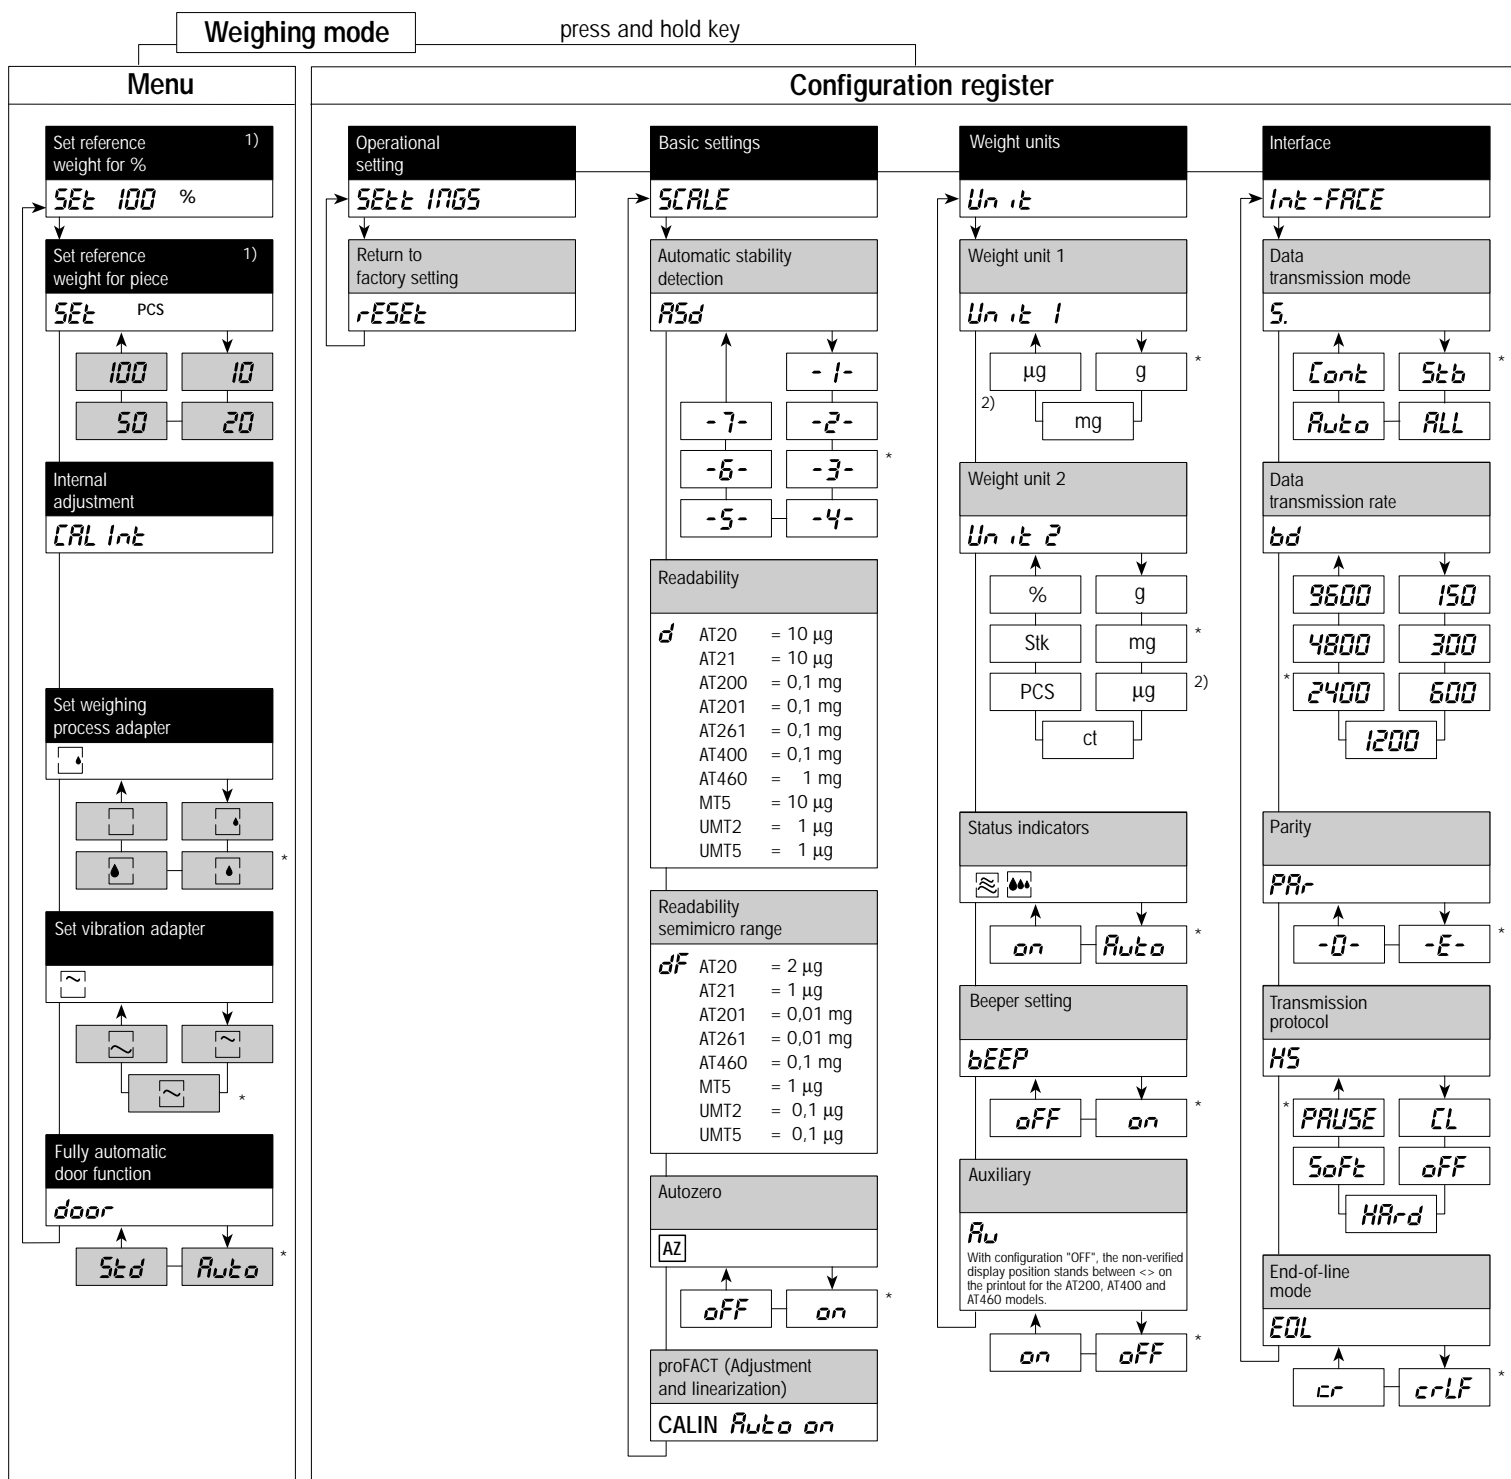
Weighing mode

press and hold key

Menu

Set reference weight for % 1)

SEt 100 %

Set reference weight for piece 1)

SEt PCS

100

10

50

20

Internal adjustment

CAL Int

Set weighing process adapter

*

Set vibration adapter

*

Fully automatic door function

door

Std

Auto

*

Configuration register

Operational setting

SEtt INGS

Return to factory setting

rESEt

Basic settings

SCALE

Automatic stability detection

ASd

-1-

-7-

-2-

-6-

-3-

*

-5-

-4-

Readability

d AT20 = 10 µg
AT21 = 10 µg
AT200 = 0,1 mg
AT201 = 0,1 mg
AT261 = 0,1 mg
AT400 = 0,1 mg
AT460 = 1 mg
MT5 = 10 µg
UMT2 = 1 µg
UMT5 = 1 µg

Readability semimicro range

dF AT20 = 2 µg
AT21 = 1 µg
AT201 = 0,01 mg
AT261 = 0,01 mg
AT460 = 0,1 mg
MT5 = 1 µg
UMT2 = 0,1 µg
UMT5 = 0,1 µg

Autozero

AZ

oFF

on

*

proFACT (Adjustment and linearization)

CALIN Auto on

Weight units

Unit

Weight unit 1

Unit 1

µg

g

*

2)

mg

Weight unit 2

Unit 2

%

g

Stk

mg

*

PCS

µg

2)

ct

Status indicators

on

Auto

*

Beeper setting

bEEP

oFF

on

*

Auxiliary

Au

With configuration "OFF", the non-verified display position stands between <> on the printout for the AT200, AT400 and AT460 models.

on

oFF

*

Interface

Int-FACE

Data transmission mode

S.

Cont

Stb

*

Auto

ALL

Data transmission rate

bd

9600

150

4800

300

*

2400

600

1200

Parity

PAr

-0-

-E-

*

Transmission protocol

HS

*

PAUSE

CL

SoFt

oFF

HArd

End-of-line mode

EOL

cr

crLF

*